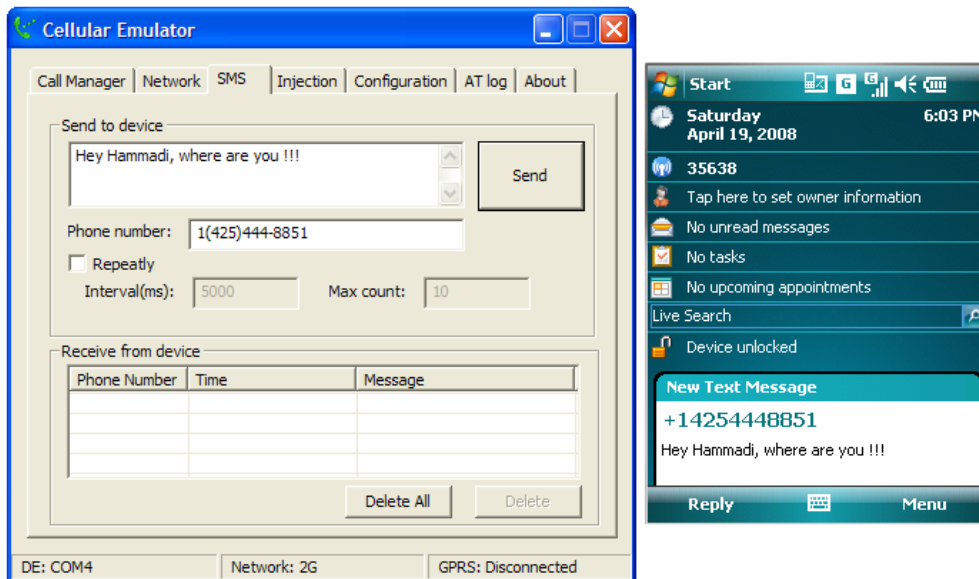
Cellular Emulator

Call Manager | Network | SMS | Injection | Configuration | AT log | About

Send to device

Hey Hammadi, where are you !!!

Send

Phone number: 1(425)444-8851

Repeatly

Interval(ms): 5000

Max count: 10

Receive from device

| Phone Number | Time | Message |
|---|---|---|
| | | |

Delete All

Delete

DE: COM4

Network: 2G

GPRS: Disconnected

Start

Saturday
April 19, 2008

6:03 PM

35638

Tap here to set owner information

No unread messages

No tasks

No upcoming appointments

Live Search

Device unlocked

New Text Message

+14254448851

Hey Hammadi, where are you !!!

Reply

Menu